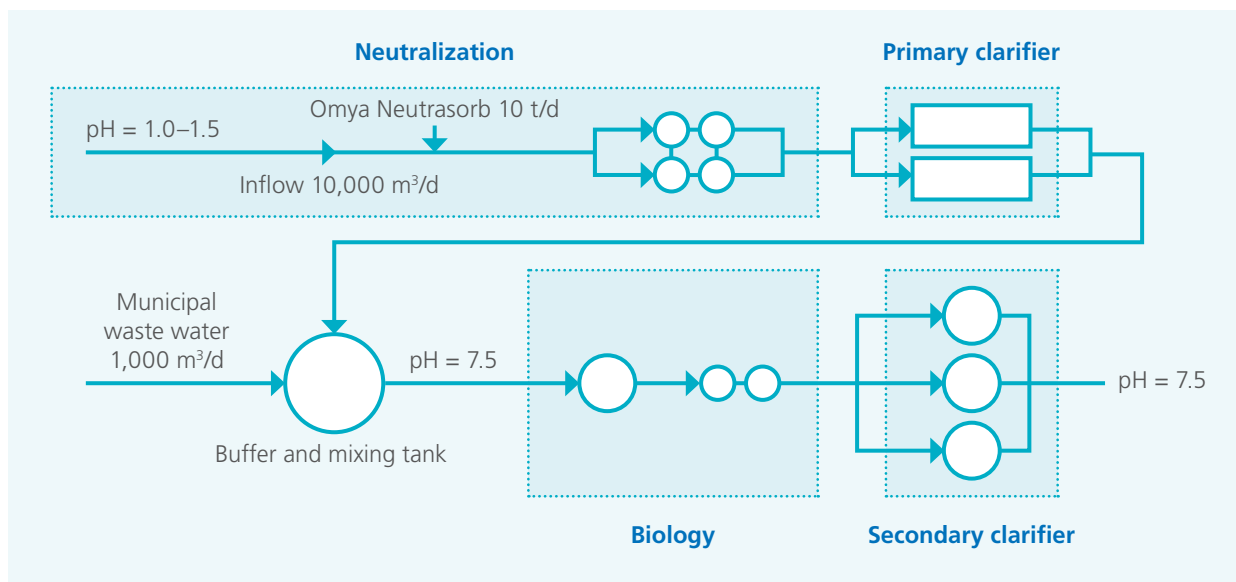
Neutralization

Primary clarifier

pH = 1.0–1.5

Omya Neutrasorb 10 t/d

Inflow 10,000 m$^3$/d

Municipal waste water 1,000 m$^3$/d

pH = 7.5

Buffer and mixing tank

pH = 7.5

Biology

Secondary clarifier